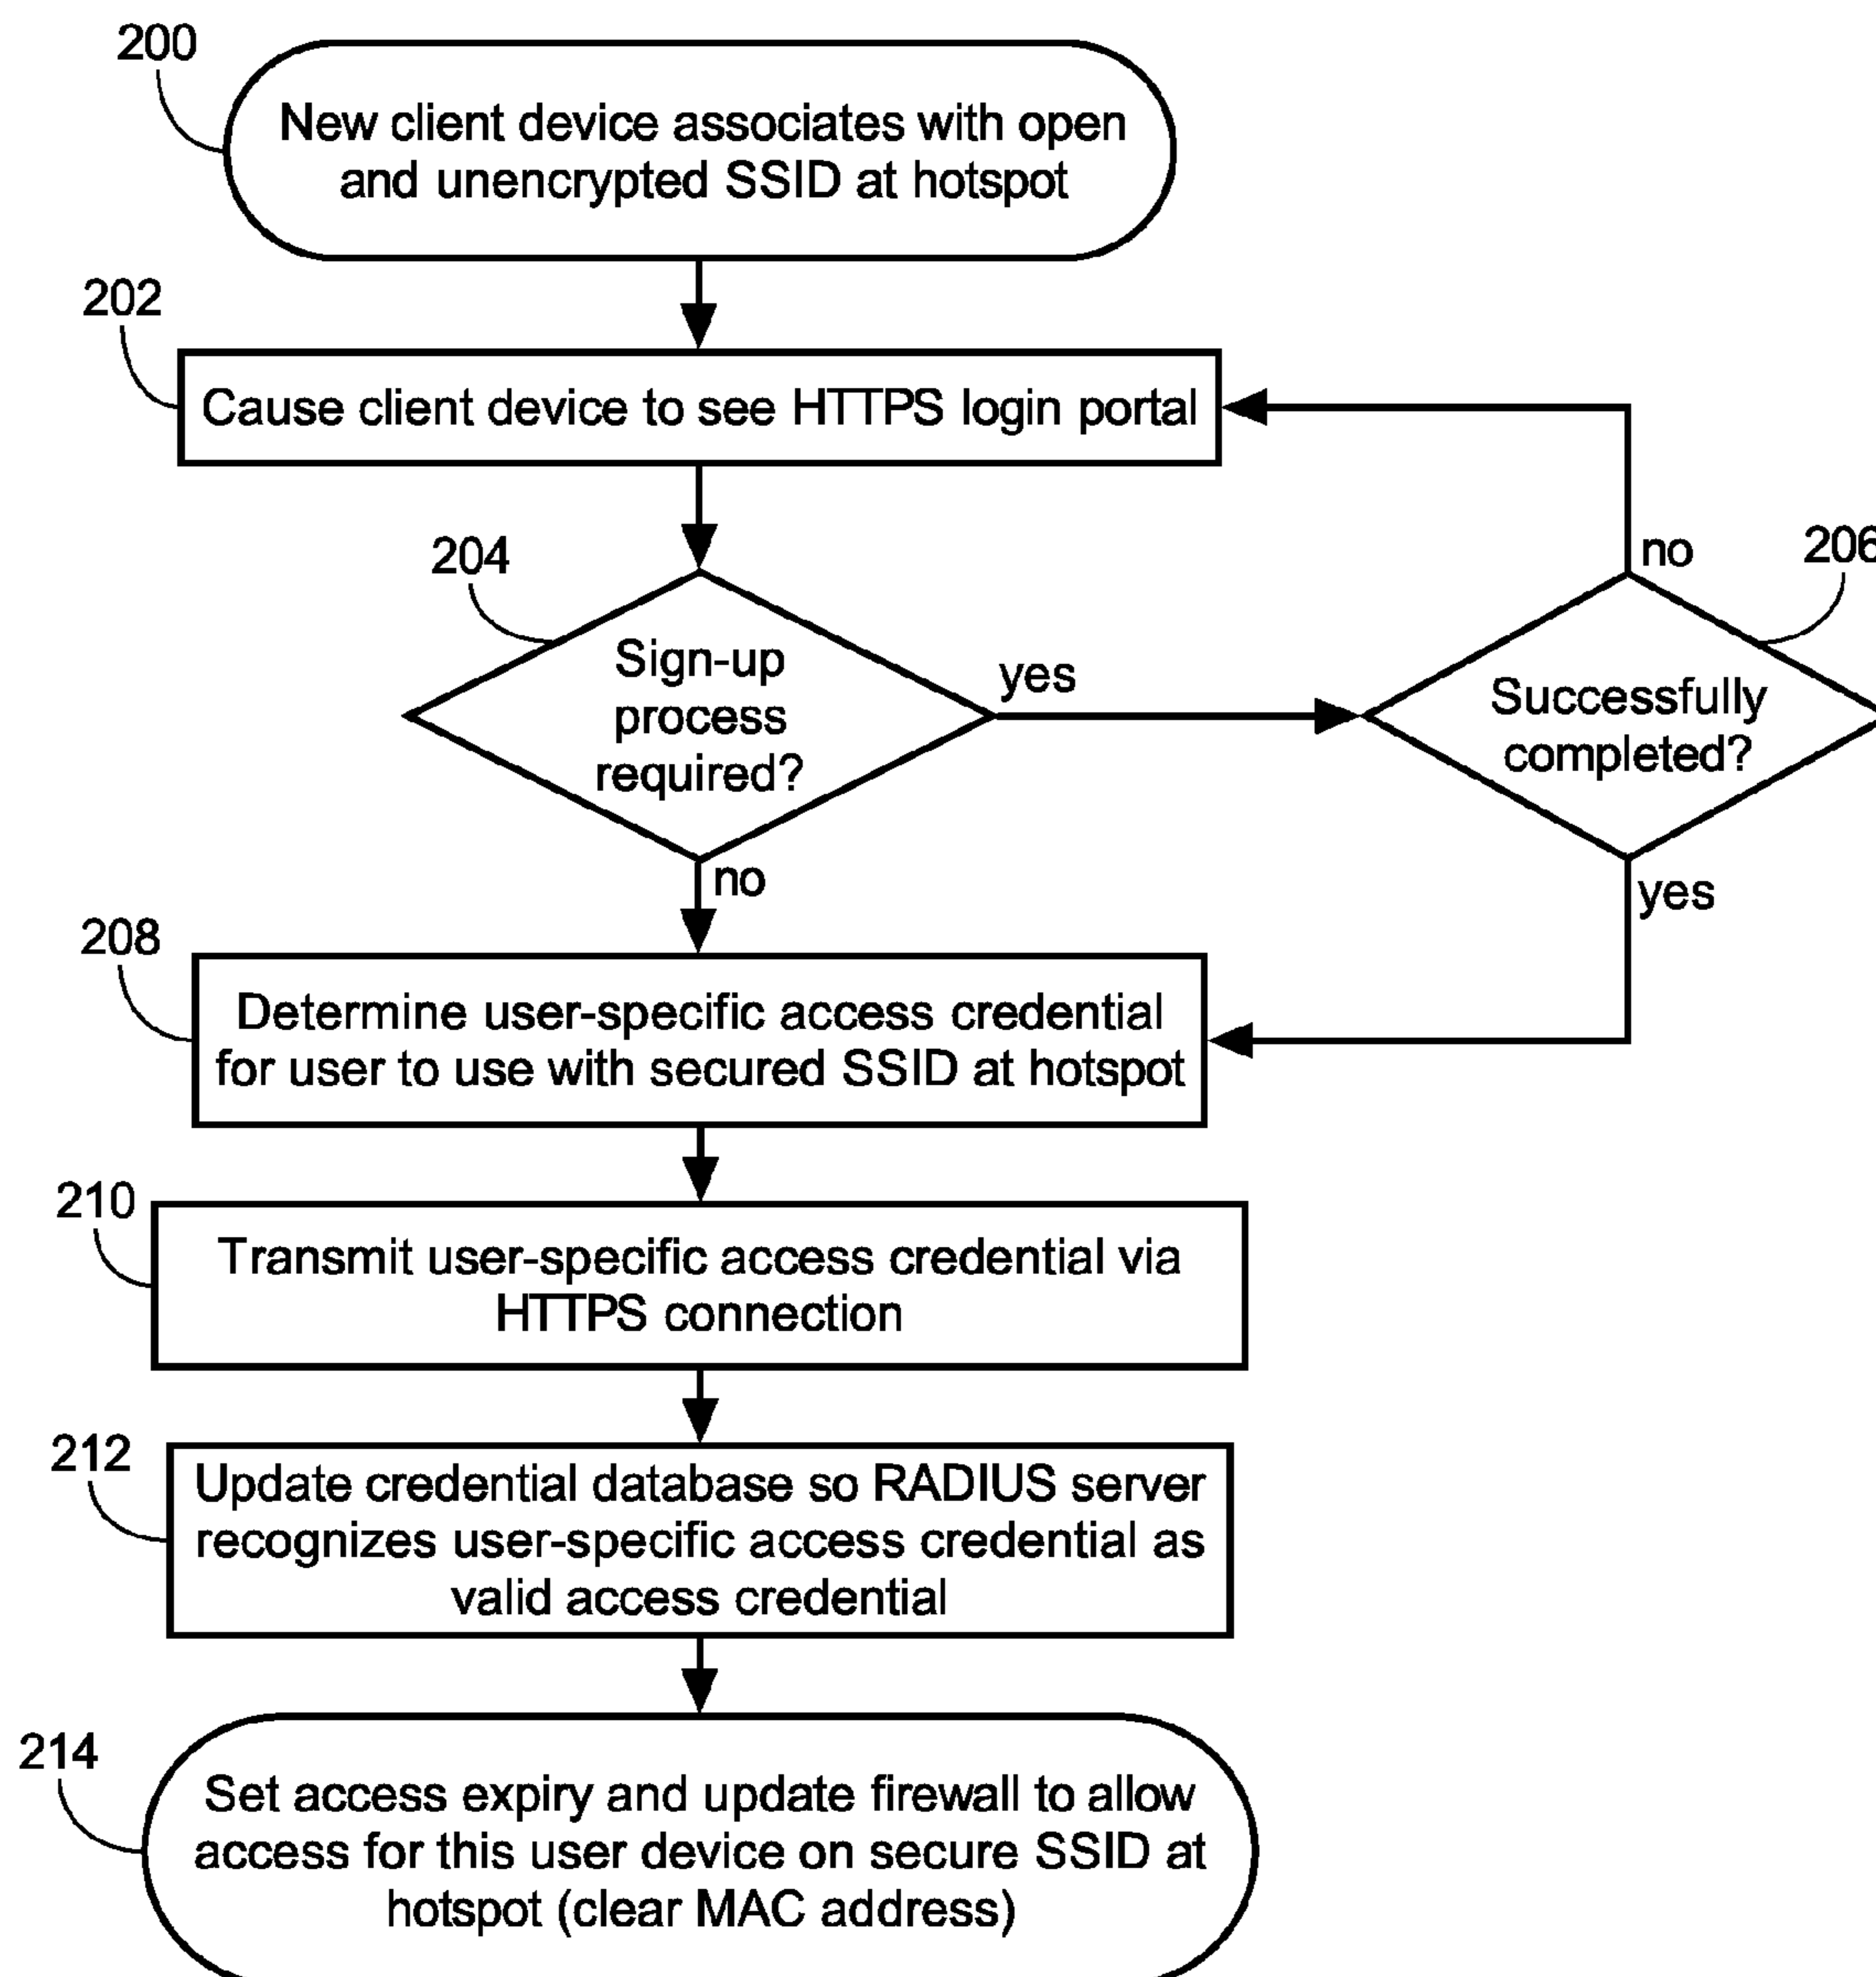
200

New client device associates with open and unencrypted SSID at hotspot

202

Cause client device to see HTTPS login portal

204

Sign-up process required?

yes

no

206

Successfully completed?

no

yes

208

Determine user-specific access credential for user to use with secured SSID at hotspot

210

Transmit user-specific access credential via HTTPS connection

212

Update credential database so RADIUS server recognizes user-specific access credential as valid access credential

214

Set access expiry and update firewall to allow access for this user device on secure SSID at hotspot (clear MAC address)